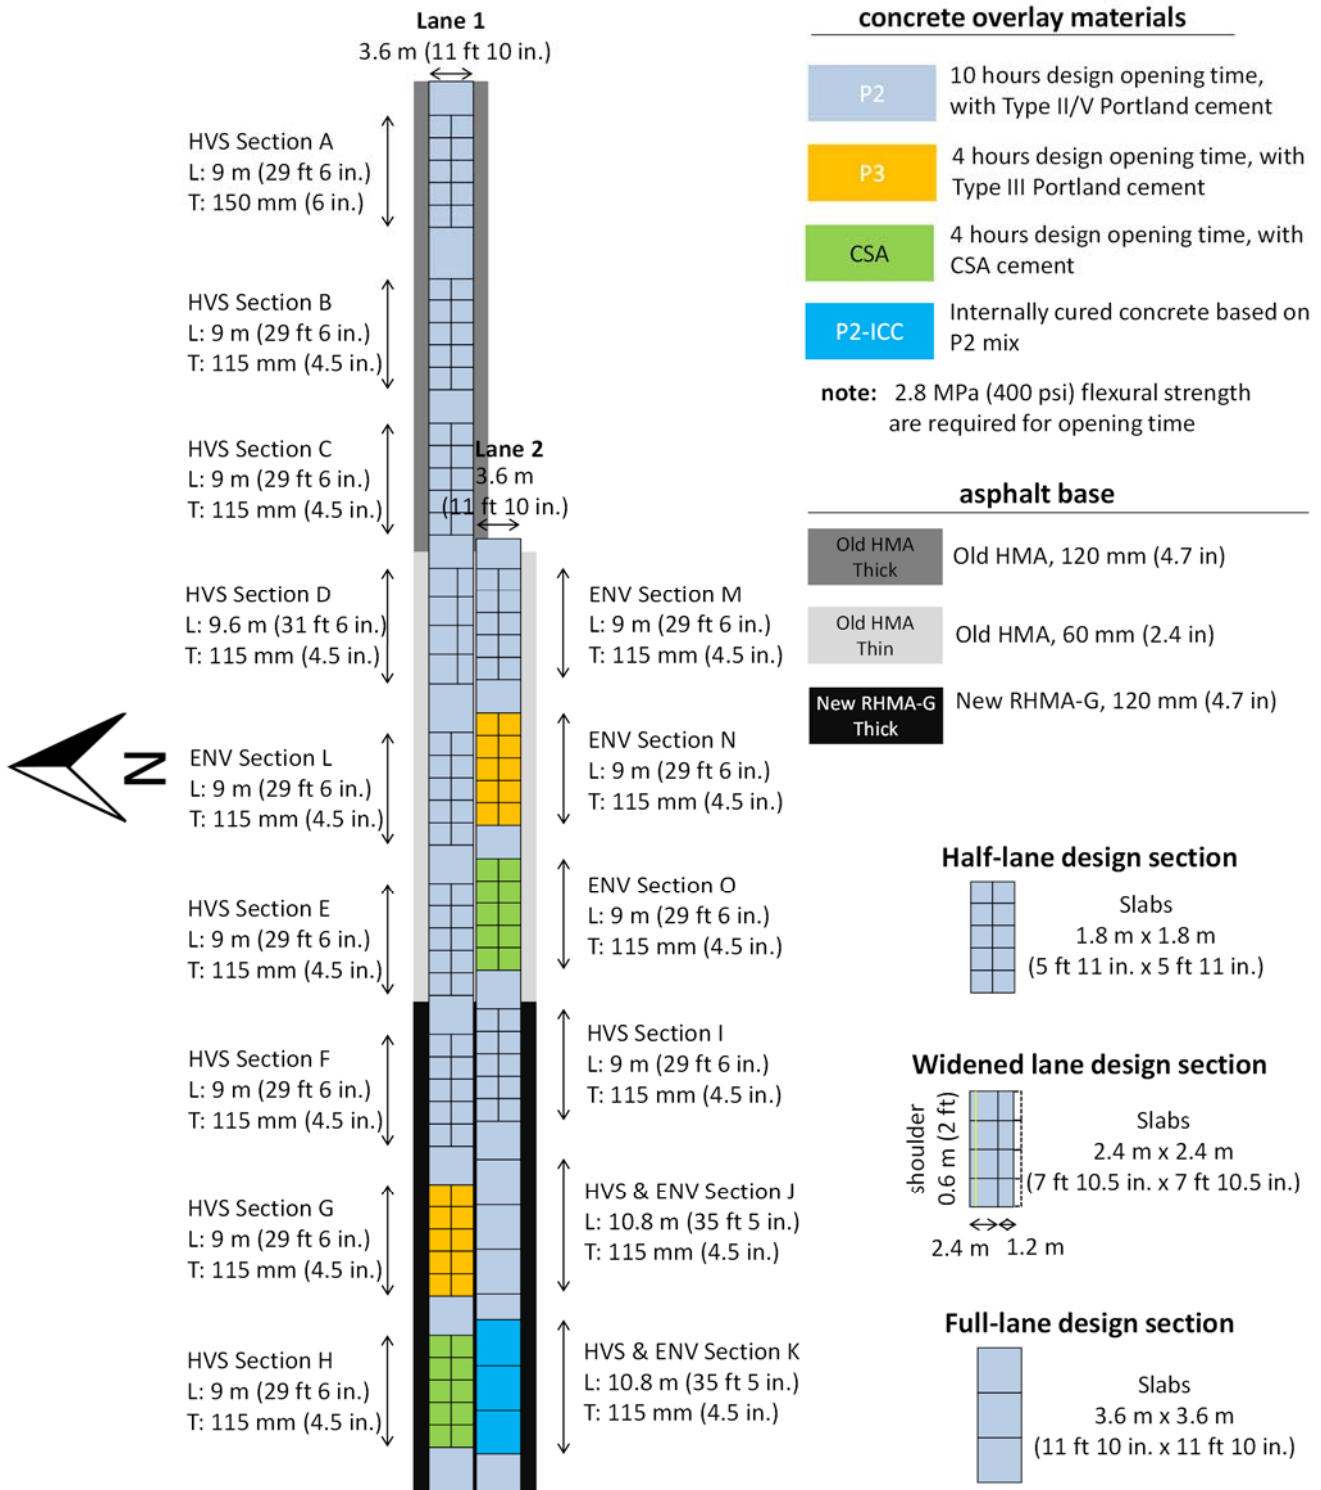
Lane 1
3.6 m (11 ft 10 in.)

HVS Section A
L: 9 m (29 ft 6 in.)
T: 150 mm (6 in.)

HVS Section B
L: 9 m (29 ft 6 in.)
T: 115 mm (4.5 in.)

HVS Section C
L: 9 m (29 ft 6 in.)
T: 115 mm (4.5 in.)

Lane 2
3.6 m
(11 ft 10 in.)

HVS Section D
L: 9.6 m (31 ft 6 in.)
T: 115 mm (4.5 in.)

ENV Section L
L: 9 m (29 ft 6 in.)
T: 115 mm (4.5 in.)

HVS Section E
L: 9 m (29 ft 6 in.)
T: 115 mm (4.5 in.)

HVS Section F
L: 9 m (29 ft 6 in.)
T: 115 mm (4.5 in.)

HVS Section G
L: 9 m (29 ft 6 in.)
T: 115 mm (4.5 in.)

HVS Section H
L: 9 m (29 ft 6 in.)
T: 115 mm (4.5 in.)

N

ENV Section M
L: 9 m (29 ft 6 in.)
T: 115 mm (4.5 in.)

ENV Section N
L: 9 m (29 ft 6 in.)
T: 115 mm (4.5 in.)

ENV Section O
L: 9 m (29 ft 6 in.)
T: 115 mm (4.5 in.)

HVS Section I
L: 9 m (29 ft 6 in.)
T: 115 mm (4.5 in.)

HVS & ENV Section J
L: 10.8 m (35 ft 5 in.)
T: 115 mm (4.5 in.)

HVS & ENV Section K
L: 10.8 m (35 ft 5 in.)
T: 115 mm (4.5 in.)

concrete overlay materials

P2 10 hours design opening time, with Type II/V Portland cement

P3 4 hours design opening time, with Type III Portland cement

CSA 4 hours design opening time, with CSA cement

P2-ICC Internally cured concrete based on P2 mix

note: 2.8 MPa (400 psi) flexural strength are required for opening time

asphalt base

Old HMA Thick Old HMA, 120 mm (4.7 in)

Old HMA Thin Old HMA, 60 mm (2.4 in)

New RHMA-G Thick New RHMA-G, 120 mm (4.7 in)

Half-lane design section
Slabs
1.8 m x 1.8 m
(5 ft 11 in. x 5 ft 11 in.)

Widened lane design section
shoulder
0.6 m (2 ft)
Slabs
2.4 m x 2.4 m
(7 ft 10.5 in. x 7 ft 10.5 in.)
2.4 m 1.2 m

Full-lane design section
Slabs
3.6 m x 3.6 m
(11 ft 10 in. x 11 ft 10 in.)